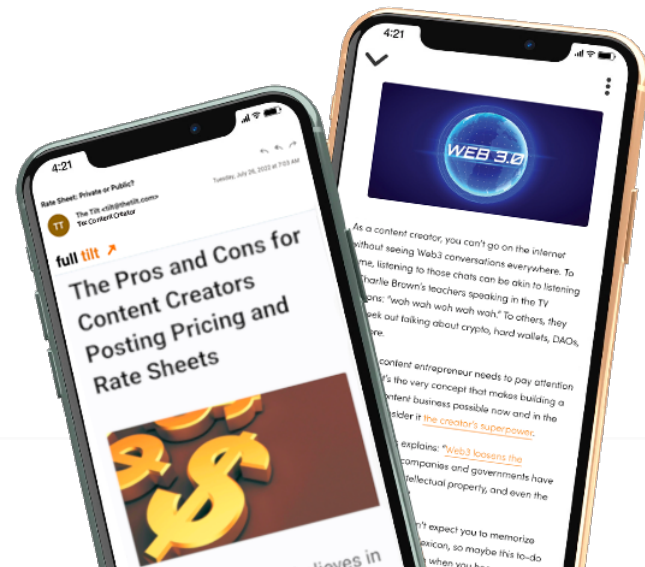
4:21

Rate Sheet: Private or Public?

Tuesday, July 26, 2022 at 7:03 AM

TT

The Tilt <tilt@thetilt.com>

To: Content Creator

full tilt

The Pros and Cons for Content Creators Posting Pricing and Rate Sheets

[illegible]lieves in

4:21

WEB 3.0

As a content creator, you can't go on the internet without seeing Web3 conversations everywhere. To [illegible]me, listening to those chats can be akin to listening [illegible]harlie Brown's teachers speaking in the TV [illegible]ons: "wah wah woh wah wah." To others, they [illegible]eek out talking about crypto, hard wallets, DAOs, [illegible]

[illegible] content entrepreneur needs to pay attention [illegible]t's the very concept that makes building a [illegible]ontent business possible now and in the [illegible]sider it the creator's superpower.

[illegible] explains: "Web3 loosens the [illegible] companies and governments have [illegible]tellectual property, and even the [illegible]

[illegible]'t expect you to memorize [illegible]exicon, so maybe this to-do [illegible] when you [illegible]